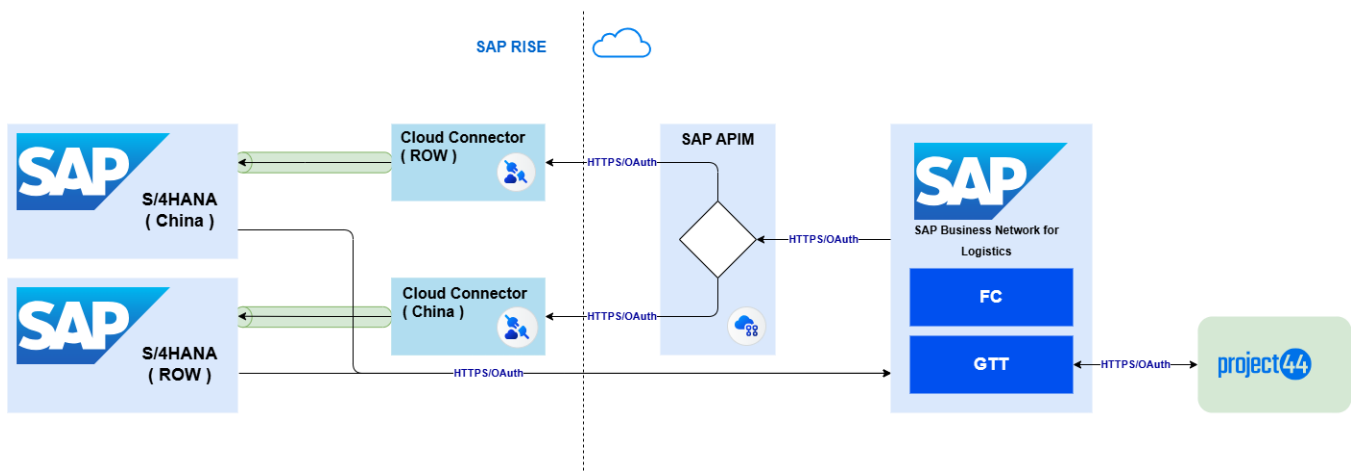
SAP RISE

SAP
S/4HANA
( China )

SAP
S/4HANA
( ROW )

Cloud Connector
( ROW )

Cloud Connector
( China )

HTTPS/OAuth

HTTPS/OAuth

SAP APIM

HTTPS/OAuth

SAP
SAP Business Network for Logistics

FC

GTT

HTTPS/OAuth

HTTPS/OAuth

project44